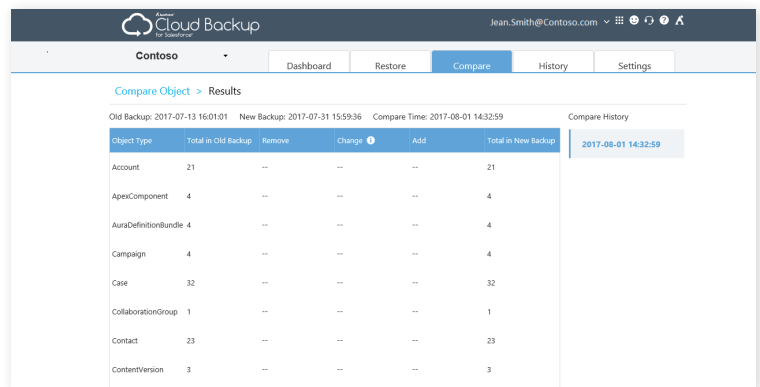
AvePoint Cloud Backup for Salesforce

Jean.Smith@Contoso.com

Contoso

Dashboard Restore Compare History Settings

Compare Object > Results

Old Backup: 2017-07-13 16:01:01 New Backup: 2017-07-31 15:59:36 Compare Time: 2017-08-01 14:32:59

Compare History

2017-08-01 14:32:59

| Object Type | Total in Old Backup | Remove | Change | Add | Total in New Backup |
|---|---|---|---|---|---|
| Account | 21 | -- | -- | -- | 21 |
| ApexComponent | 4 | -- | -- | -- | 4 |
| AuraDefinitionBundle | 4 | -- | -- | -- | 4 |
| Campaign | 4 | -- | -- | -- | 4 |
| Case | 32 | -- | -- | -- | 32 |
| CollaborationGroup | 1 | -- | -- | -- | 1 |
| Contact | 23 | -- | -- | -- | 23 |
| ContentVersion | 3 | -- | -- | -- | 3 |